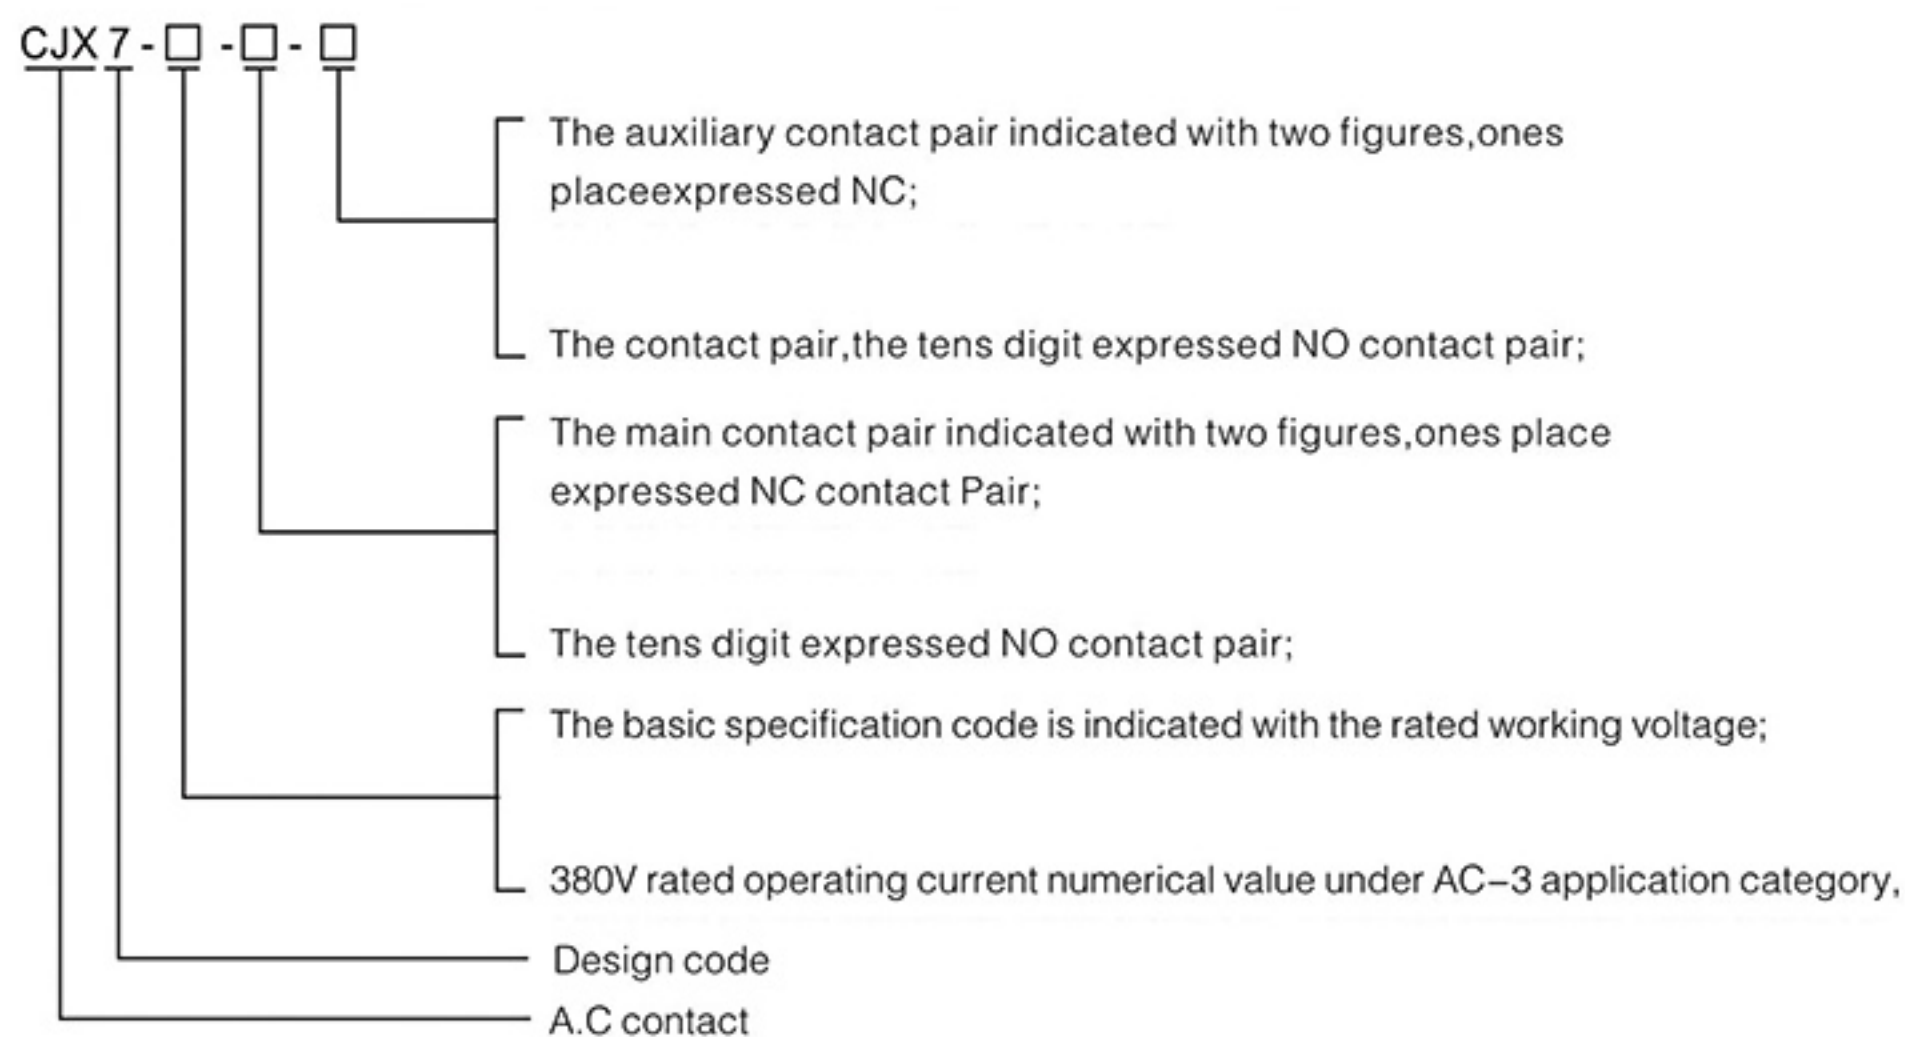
CJX 7 - □ - □ - □

The auxiliary contact pair indicated with two figures,ones placeexpressed NC;

The contact pair,the tens digit expressed NO contact pair;

The main contact pair indicated with two figures,ones place expressed NC contact Pair;

The tens digit expressed NO contact pair;

The basic specification code is indicated with the rated working voltage;

380V rated operating current numerical value under AC–3 application category,

Design code

A.C contact